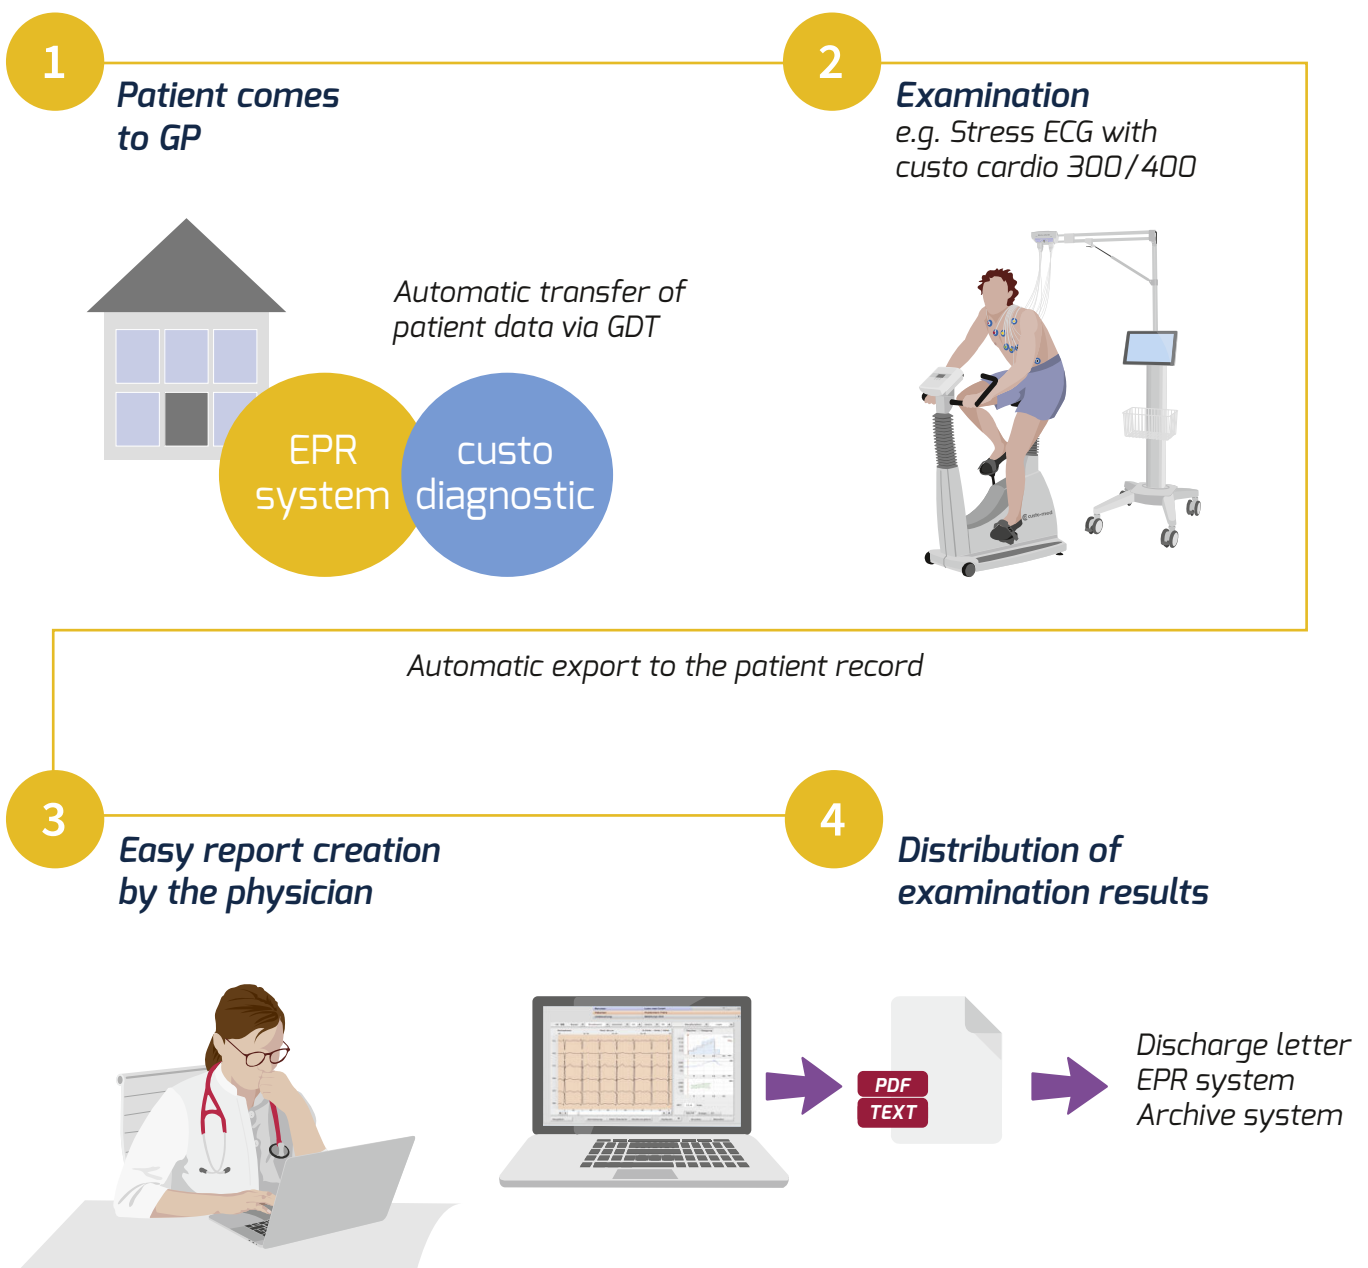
1

Patient comes to GP

2

Examination

e.g. Stress ECG with custo cardio 300/400

Automatic transfer of patient data via GDT

EPR system

custo diagnostic

Automatic export to the patient record

3

Easy report creation by the physician

4

Distribution of examination results

PDF

TEXT

Discharge letter
EPR system
Archive system